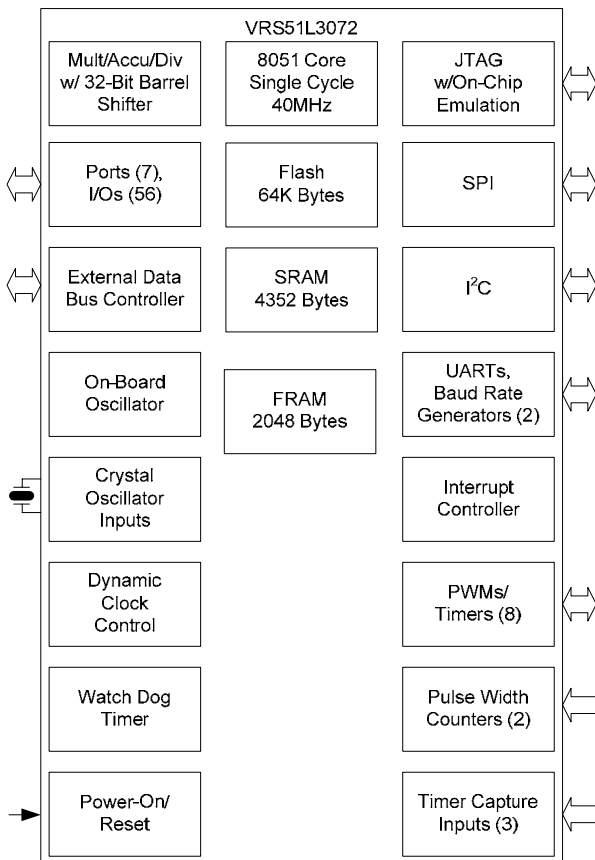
VRS51L3072

Mult/Accu/Div w/ 32-Bit Barrel Shifter

8051 Core Single Cycle 40MHz

JTAG w/On-Chip Emulation

Ports (7), I/Os (56)

Flash 64K Bytes

SPI

External Data Bus Controller

SRAM 4352 Bytes

$I^2C$

On-Board Oscillator

FRAM 2048 Bytes

UARTs, Baud Rate Generators (2)

Crystal Oscillator Inputs

Interrupt Controller

Dynamic Clock Control

PWMs/ Timers (8)

Watch Dog Timer

Pulse Width Counters (2)

Power-On/ Reset

Timer Capture Inputs (3)